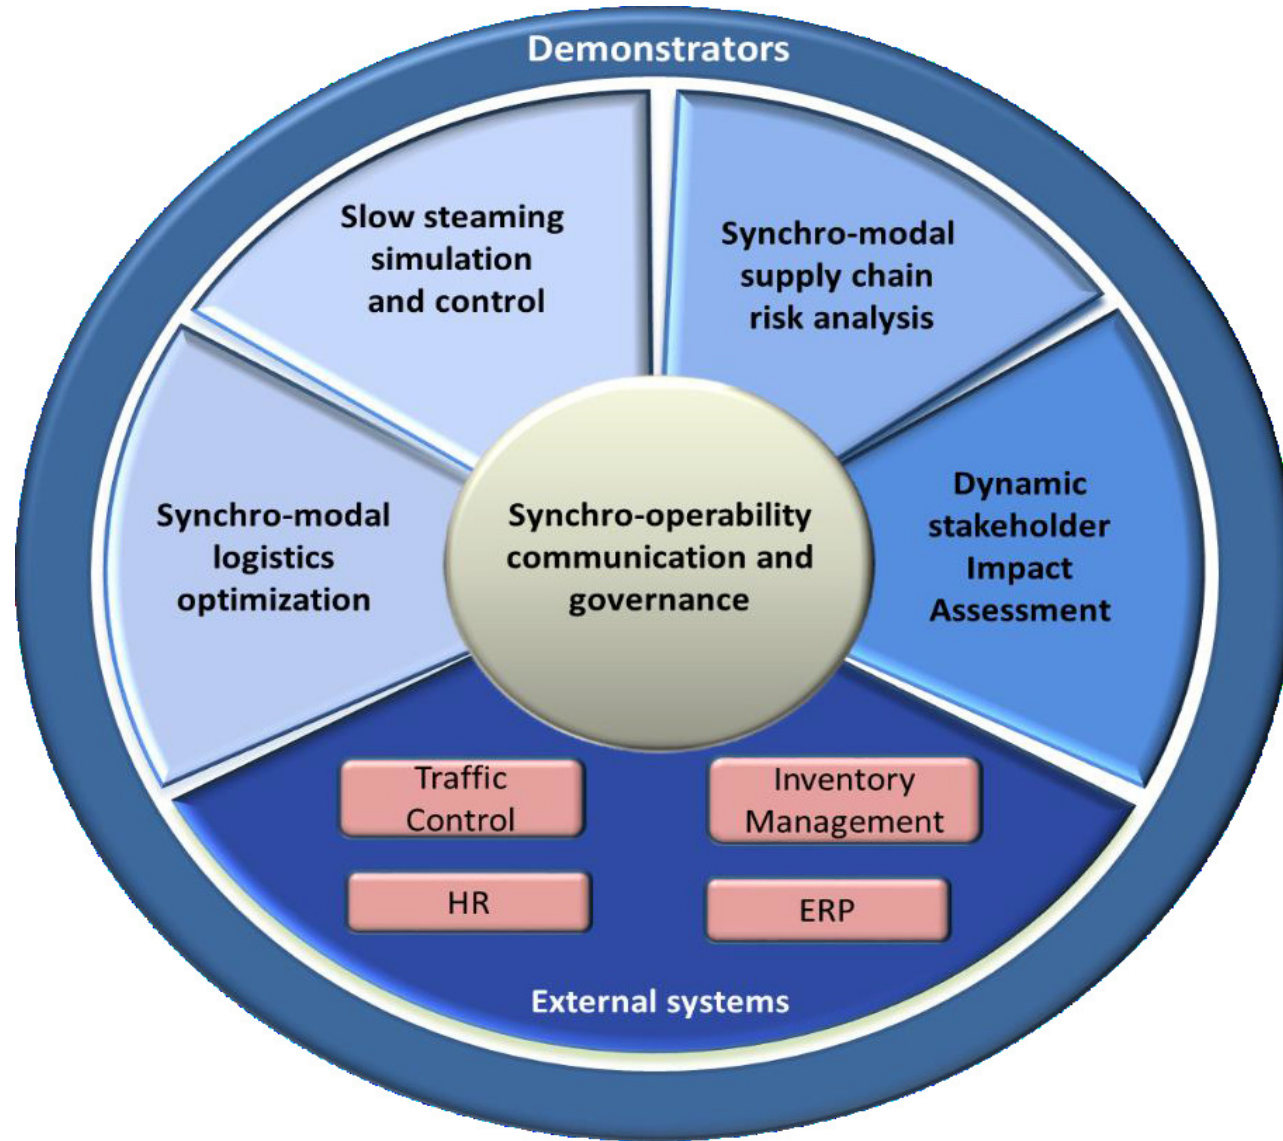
Demonstrators

Slow steaming simulation and control

Synchro-modal supply chain risk analysis

Synchro-modal logistics optimization

Synchro-operability communication and governance

Dynamic stakeholder Impact Assessment

Traffic Control

Inventory Management

HR

ERP

External systems